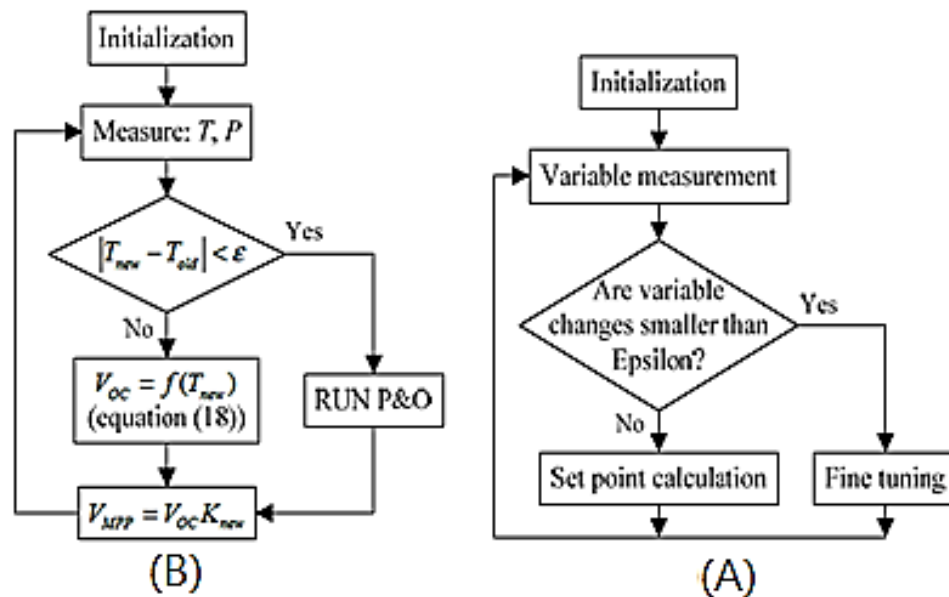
Initialization

Measure: $T$, $P$

$|T_{new} - T_{old}| < \varepsilon$

Yes

No

$V_{OC} = f(T_{new})$ (equation (18))

RUN P&O

$V_{MPP} = V_{OC} K_{new}$

(B)

Initialization

Variable measurement

Are variable changes smaller than Epsilon?

Yes

No

Set point calculation

Fine tuning

(A)